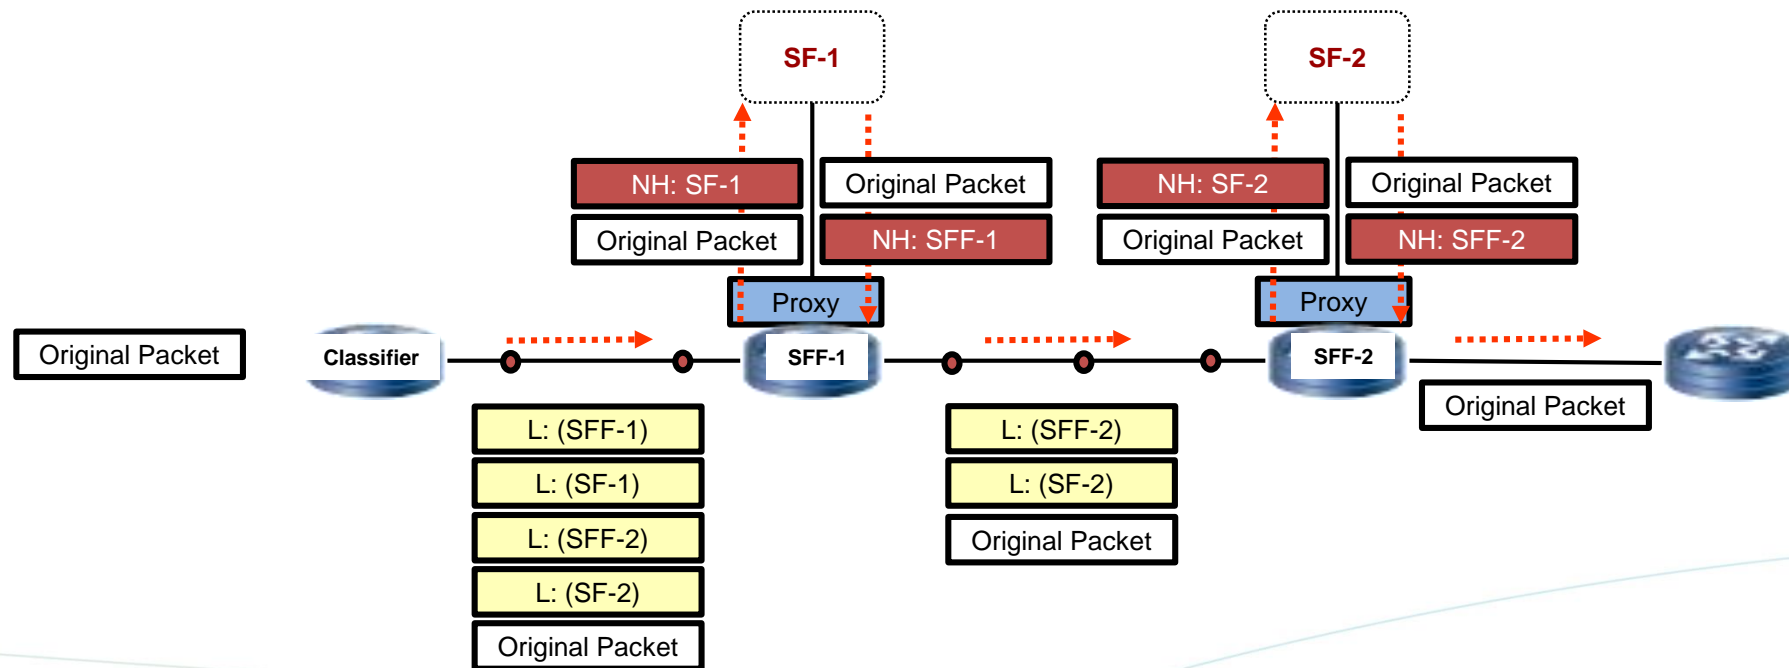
SF-1

SF-2

NH: SF-1

Original Packet

Original Packet

NH: SFF-1

NH: SF-2

Original Packet

Original Packet

NH: SFF-2

Proxy

Proxy

Original Packet

Classifier

SFF-1

SFF-2

Original Packet

L: (SFF-1)

L: (SF-1)

L: (SFF-2)

L: (SF-2)

Original Packet

L: (SFF-2)

L: (SF-2)

Original Packet